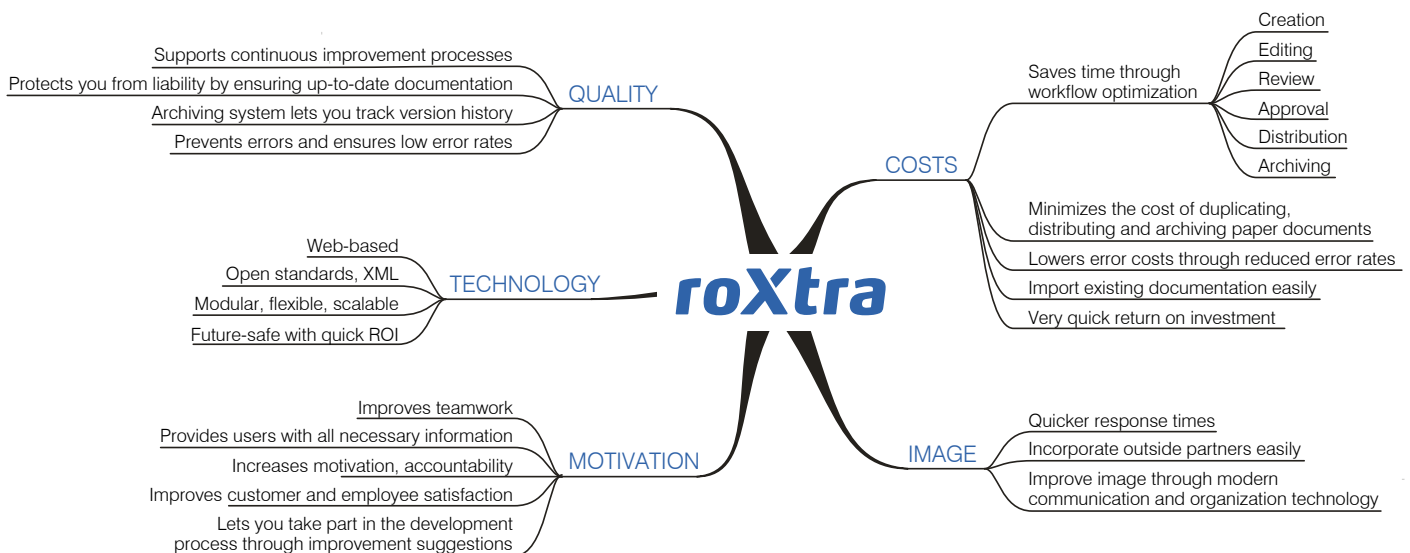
roXtra

QUALITY
Supports continuous improvement processes
Protects you from liability by ensuring up-to-date documentation
Archiving system lets you track version history
Prevents errors and ensures low error rates

TECHNOLOGY
Web-based
Open standards, XML
Modular, flexible, scalable
Future-safe with quick ROI

MOTIVATION
Improves teamwork
Provides users with all necessary information
Increases motivation, accountability
Improves customer and employee satisfaction
Lets you take part in the development process through improvement suggestions

COSTS
Saves time through workflow optimization
Creation
Editing
Review
Approval
Distribution
Archiving
Minimizes the cost of duplicating, distributing and archiving paper documents
Lowers error costs through reduced error rates
Import existing documentation easily
Very quick return on investment

IMAGE
Quicker response times
Incorporate outside partners easily
Improve image through modern communication and organization technology